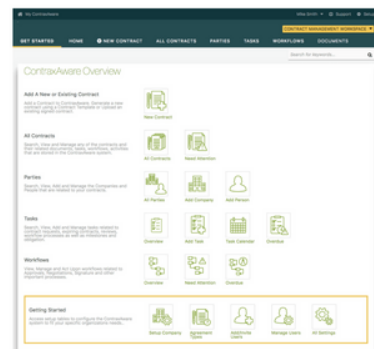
My ContraxAware

Mike Smith ▾ Support Sign Out

CONTRACT MANAGEMENT WORKSPACE ▾

GET STARTED HOME NEW CONTRACT ALL CONTRACTS PARTIES TASKS WORKFLOWS DOCUMENTS

Search for keywords...

ContraxAware Overview

Add A New or Existing Contract

Add a Contract to ContraxAware. Generate a new contract using a Contract Template or upload an existing signed contract.

New Contract

All Contracts

Search, View and Manage any of the contracts and their related documents, tasks, workflows, activities that are stored in the ContraxAware system.

All Contracts Need Attention

Parties

Search, View, Add and Manage the Companies and People that are related to your contracts.

All Parties Add Company Add Person

Tasks

Search, View, Add and Manage tasks related to contract renewals, expiring Contracts, review, approval processes as well as milestones and obligation.

Overview Add Task Task Calendar Overdue

Workflows

View, Manage and Act Upon workflows related to Approvals, Negotiations, Signature and other important processes.

Overview Need Attention Overdue

Getting Started

Access setup items to configure the ContraxAware system to fit your specific organizations needs.

Setup Company Agreement Types Add/Invite Users Manage Users All Settings